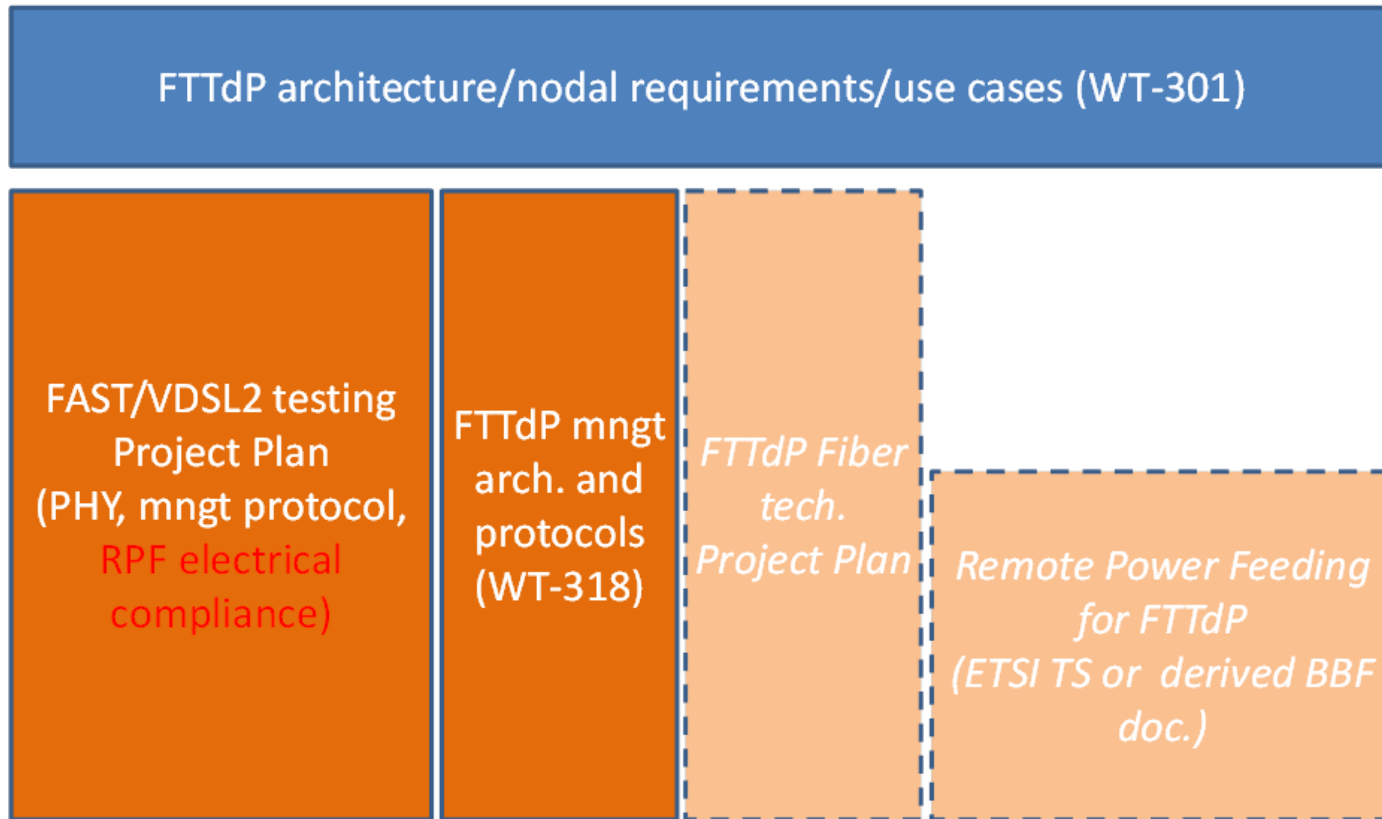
FTTdP architecture/nodal requirements/use cases (WT-301)

FAST/VDSL2 testing Project Plan (PHY, mngt protocol, RPF electrical compliance)

FTTdP mngt arch. and protocols (WT-318)

FTTdP Fiber tech. Project Plan

Remote Power Feeding for FTTdP (ETSI TS or derived BBF doc.)